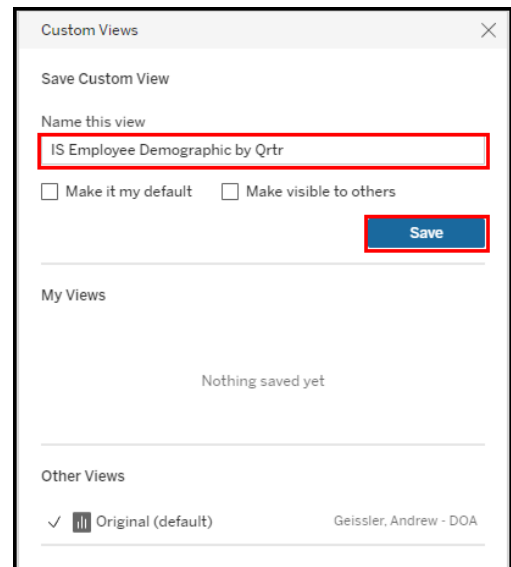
Custom Views

Save Custom View

Name this view

IS Employee Demographic by Qrtr

Make it my default

Make visible to others

Save

My Views

Nothing saved yet

Other Views

✓ Original (default)

Geissler, Andrew - DOA